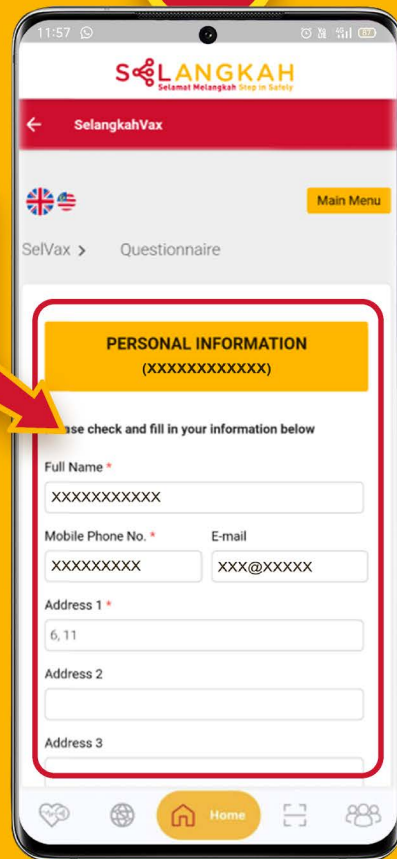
11:57

SELANGKAH
Selamat Melangkah Step in Safety

SelangkahVax

Main Menu

SelVax > Questionnaire

PERSONAL INFORMATION
(XXXXXXXXXXXX)

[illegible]ase check and fill in your information below

Full Name *
XXXXXXXXXXX

Mobile Phone No. *
XXXXXXXXX

E-mail
XXX@XXXXX

Address 1 *
6, 11

Address 2

Address 3

Home